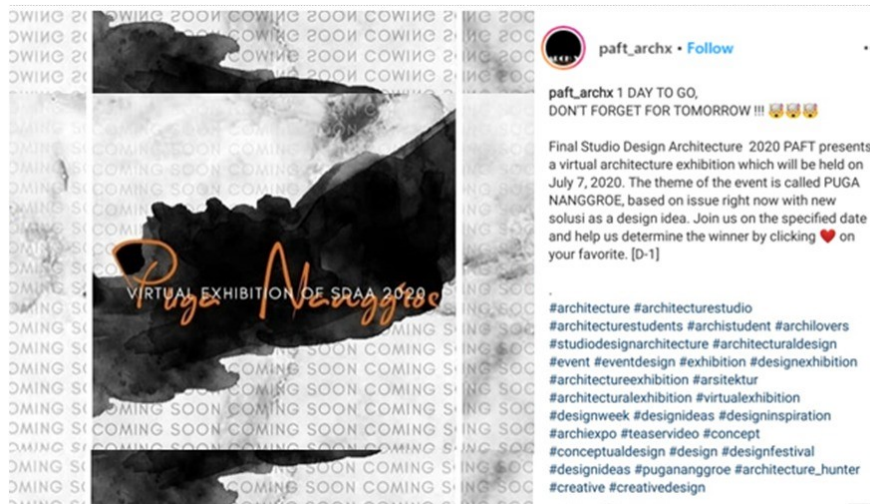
COMING SOON COMING SOON COMING SOON COMING SOON

Puga Nanggroe

VIRTUAL EXHIBITION OF SDAA 2020

COMING SOON COMING SOON COMING SOON COMING SOON

paft_archx • Follow

paft_archx 1 DAY TO GO, DON'T FORGET FOR TOMORROW !!! 🤯🤯🤯

Final Studio Design Architecture 2020 PAFT presents a virtual architecture exhibition which will be held on July 7, 2020. The theme of the event is called PUGA NANGGROE, based on issue right now with new solusi as a design idea. Join us on the specified date and help us determine the winner by clicking ❤️ on your favorite. [D-1]

.

#architecture #architecturestudio #architecturestudents #archistudent #archilovers #studiodesignarchitecture #architecturaldesign #event #eventdesign #exhibition #designexhibition #architectureexhibition #arsitektur #architecturalexhibition #virtualexhibition #designweek #designideas #designinspiration #archiexpo #teaservideo #concept #conceptualdesign #design #designfestival #designideas #pugananggroe #architecture_hunter #creative #creativedesign